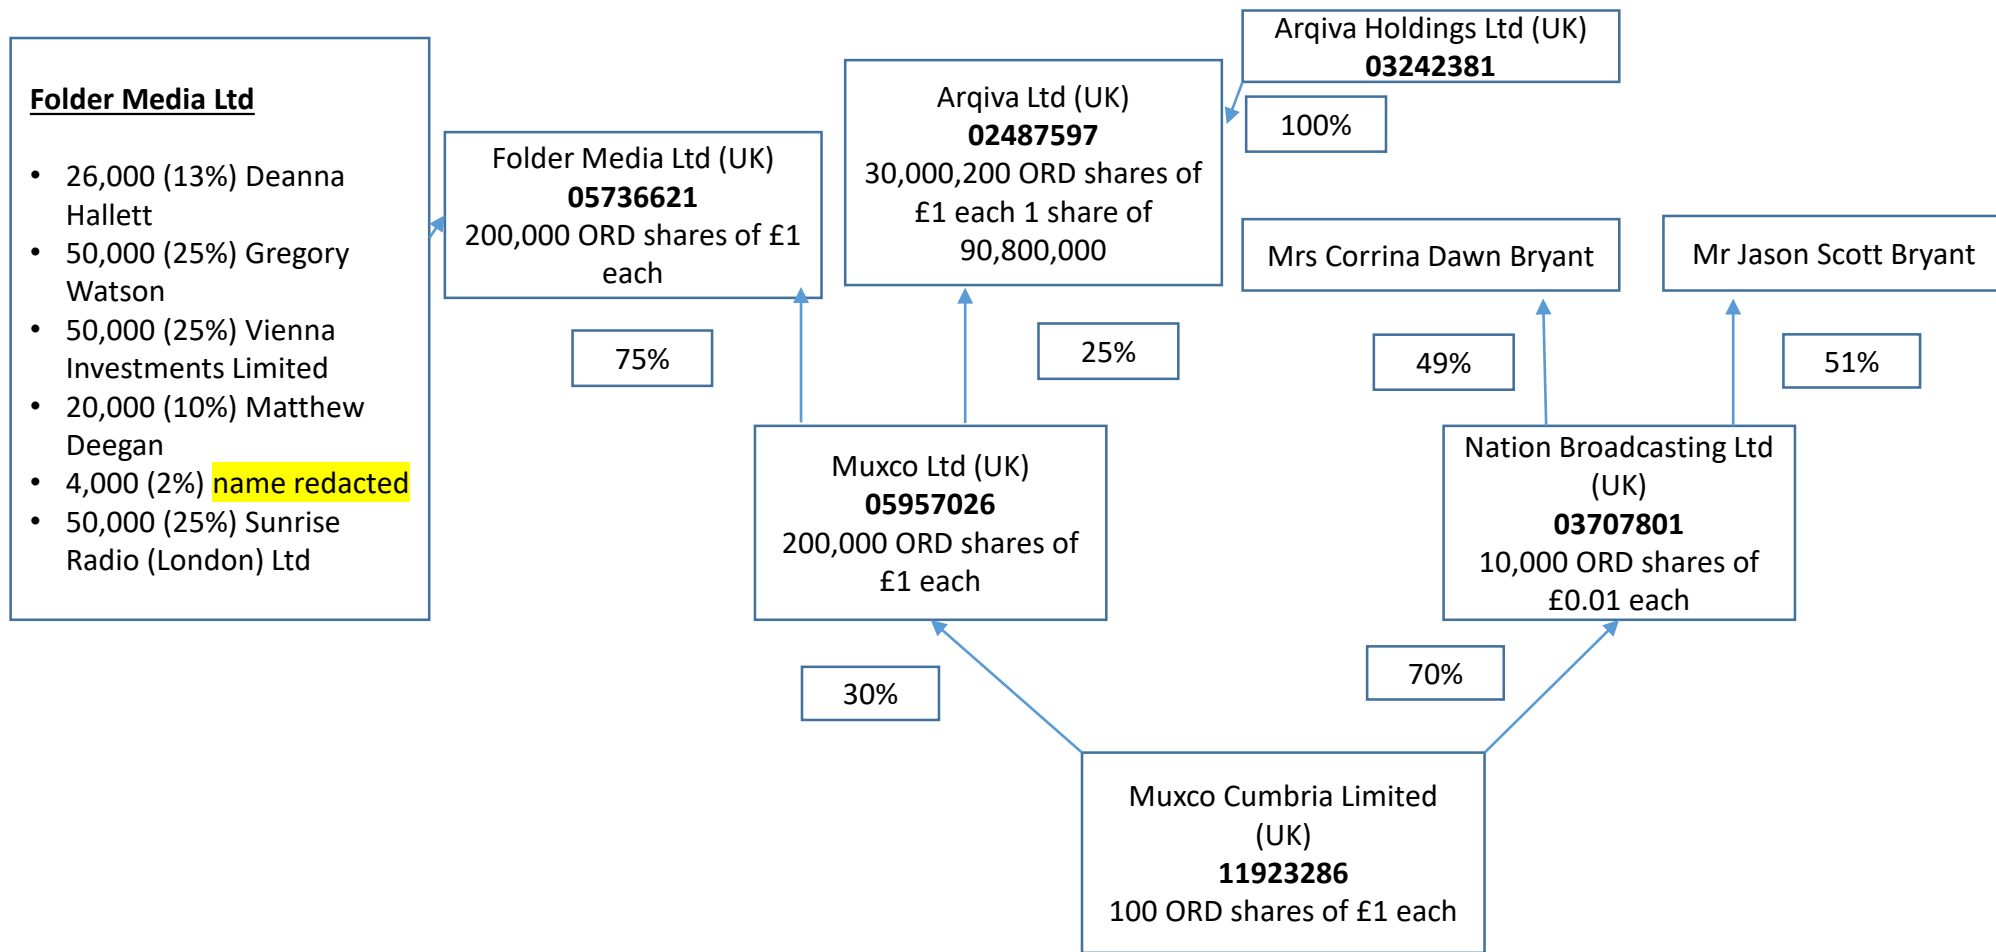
Folder Media Ltd

- 26,000 (13%) Deanna Hallett
- 50,000 (25%) Gregory Watson
- 50,000 (25%) Vienna Investments Limited
- 20,000 (10%) Matthew Deegan
- 4,000 (2%) name redacted
- 50,000 (25%) Sunrise Radio (London) Ltd

Folder Media Ltd (UK)
05736621
200,000 ORD shares of £1 each

75%

Arqiva Ltd (UK)
02487597
30,000,200 ORD shares of £1 each 1 share of 90,800,000

25%

Arqiva Holdings Ltd (UK)
03242381

100%

Mrs Corrina Dawn Bryant

Mr Jason Scott Bryant

49%

51%

Muxco Ltd (UK)
05957026
200,000 ORD shares of £1 each

Nation Broadcasting Ltd (UK)
03707801
10,000 ORD shares of £0.01 each

30%

70%

Muxco Cumbria Limited (UK)
11923286
100 ORD shares of £1 each